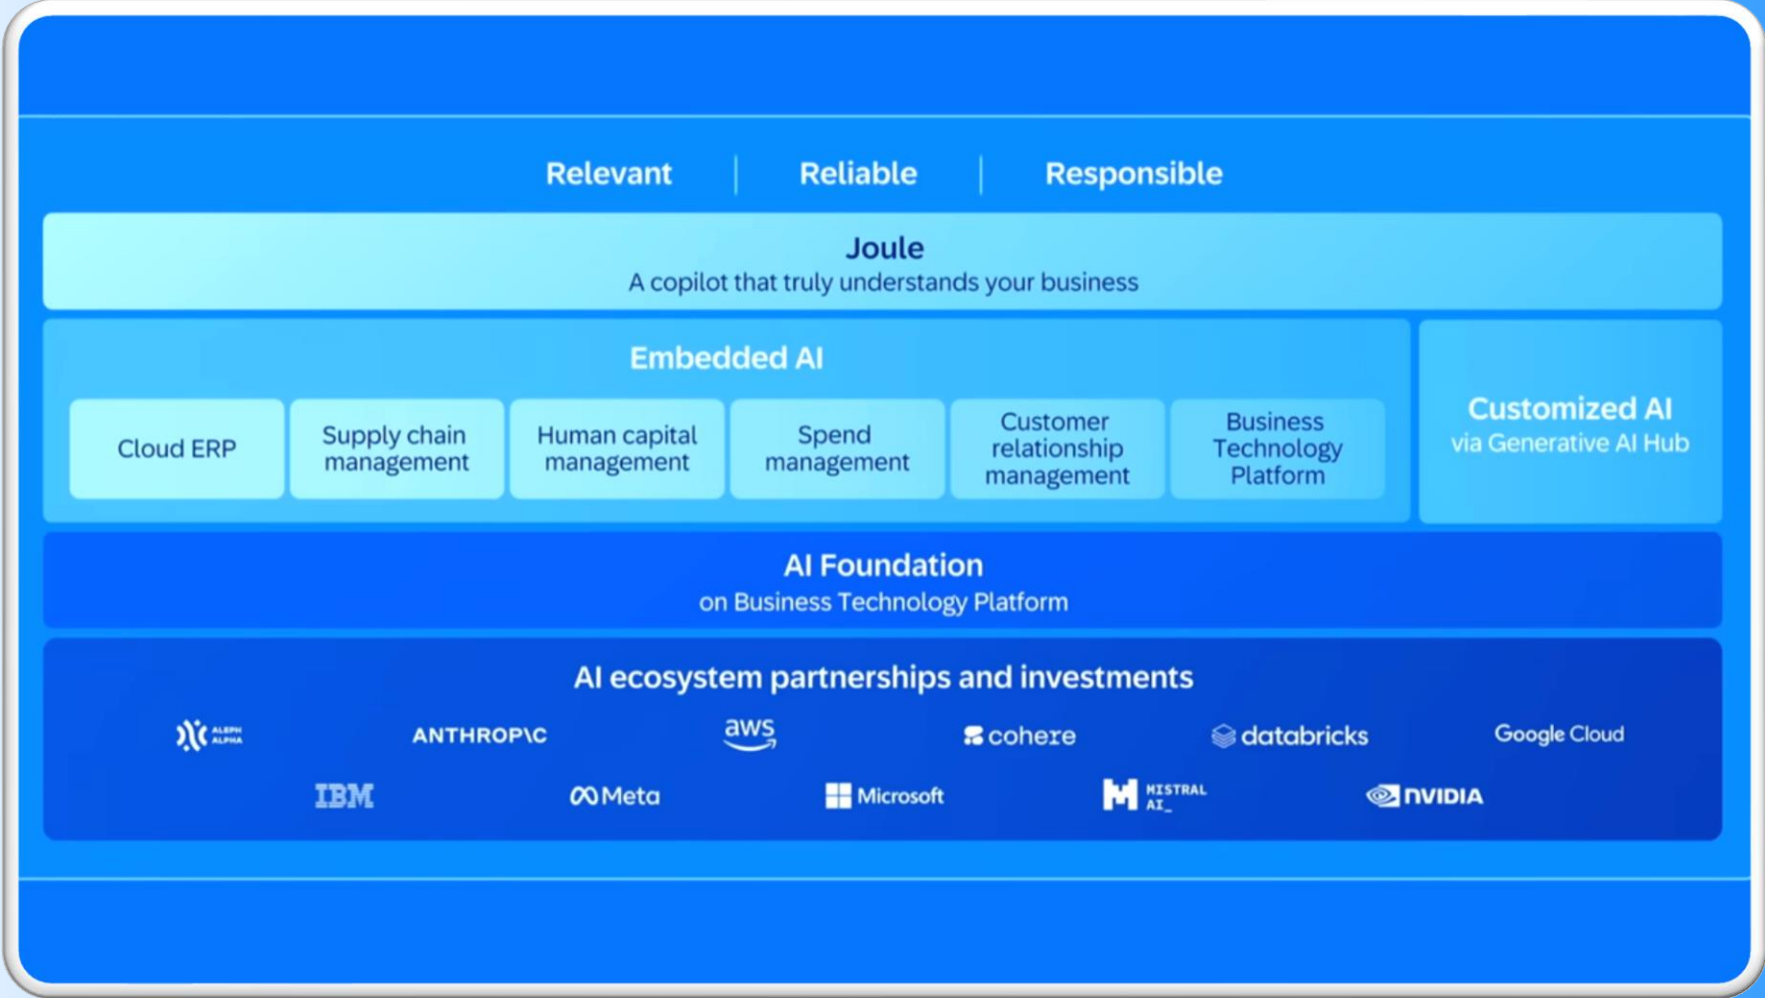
Relevant | Reliable | Responsible

Joule
A copilot that truly understands your business

Embedded AI

Cloud ERP

Supply chain management

Human capital management

Spend management

Customer relationship management

Business Technology Platform

Customized AI
via Generative AI Hub

AI Foundation
on Business Technology Platform

AI ecosystem partnerships and investments

ALEPH ALPHA

ANTHROP\C

aws

cohere

databricks

Google Cloud

IBM

Meta

Microsoft

MISTRAL AI_

NVIDIA